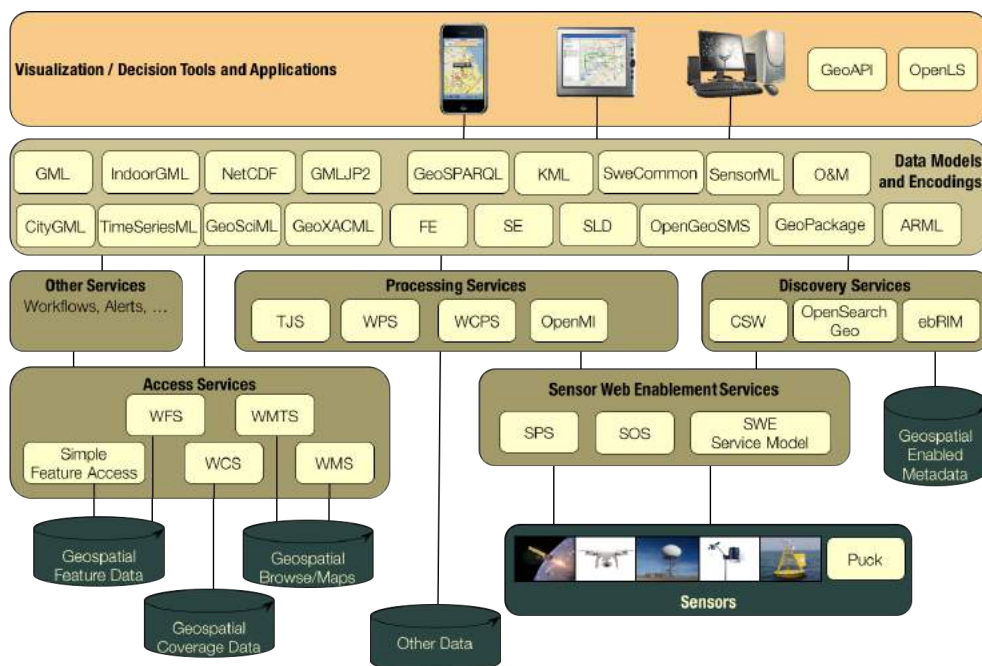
Visualization / Decision Tools and Applications

GeoAPI

OpenLS

GML

IndoorGML

NetCDF

GMLJP2

GeoSPARQL

KML

SweCommon

SensorML

O&M

Data Models and Encodings

CityGML

TimeSeriesML

GeoSciML

GeoXACML

FE

SE

SLD

OpenGeoSMS

GeoPackage

ARML

Other Services
Workflows, Alerts, ...

Processing Services

TJS

WPS

WCPS

OpenMI

Discovery Services

CSW

OpenSearch Geo

ebRIM

Access Services

WFS

WMTS

Simple Feature Access

WCS

WMS

Sensor Web Enablement Services

SPS

SOS

SWE Service Model

Geospatial Enabled Metadata

Geospatial Feature Data

Geospatial Browse/Maps

Puck

Sensors

Geospatial Coverage Data

Other Data